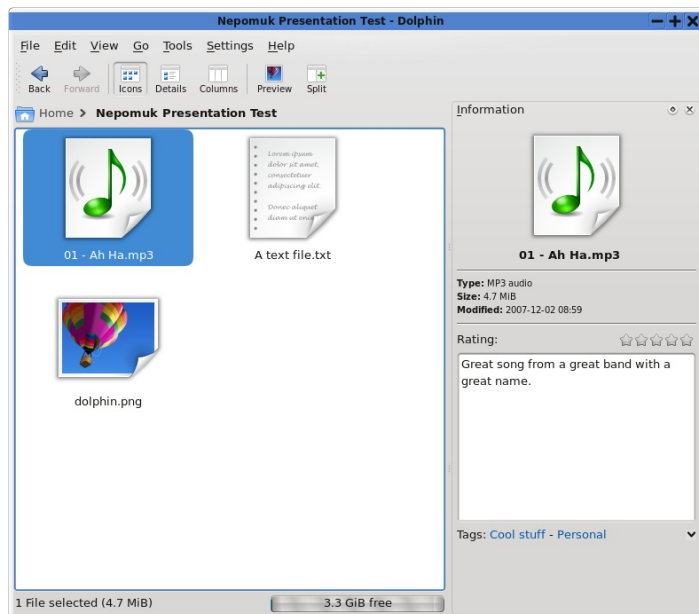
Nepomuk Presentation Test - Dolphin

File Edit View Go Tools Settings Help

Back Forward Icons Details Columns Preview Split

Home > Nepomuk Presentation Test

01 - Ah Ha.mp3

Lorem ipsum dolor sit amet, consectetuer adipiscing elit. Donec aliquet diam ut eros

A text file.txt

dolphin.png

Information

01 - Ah Ha.mp3

Type: MP3 audio
Size: 4.7 MiB
Modified: 2007-12-02 08:59

Rating:

Great song from a great band with a great name.

Tags: Cool stuff - Personal

1 File selected (4.7 MiB)

3.3 GiB free